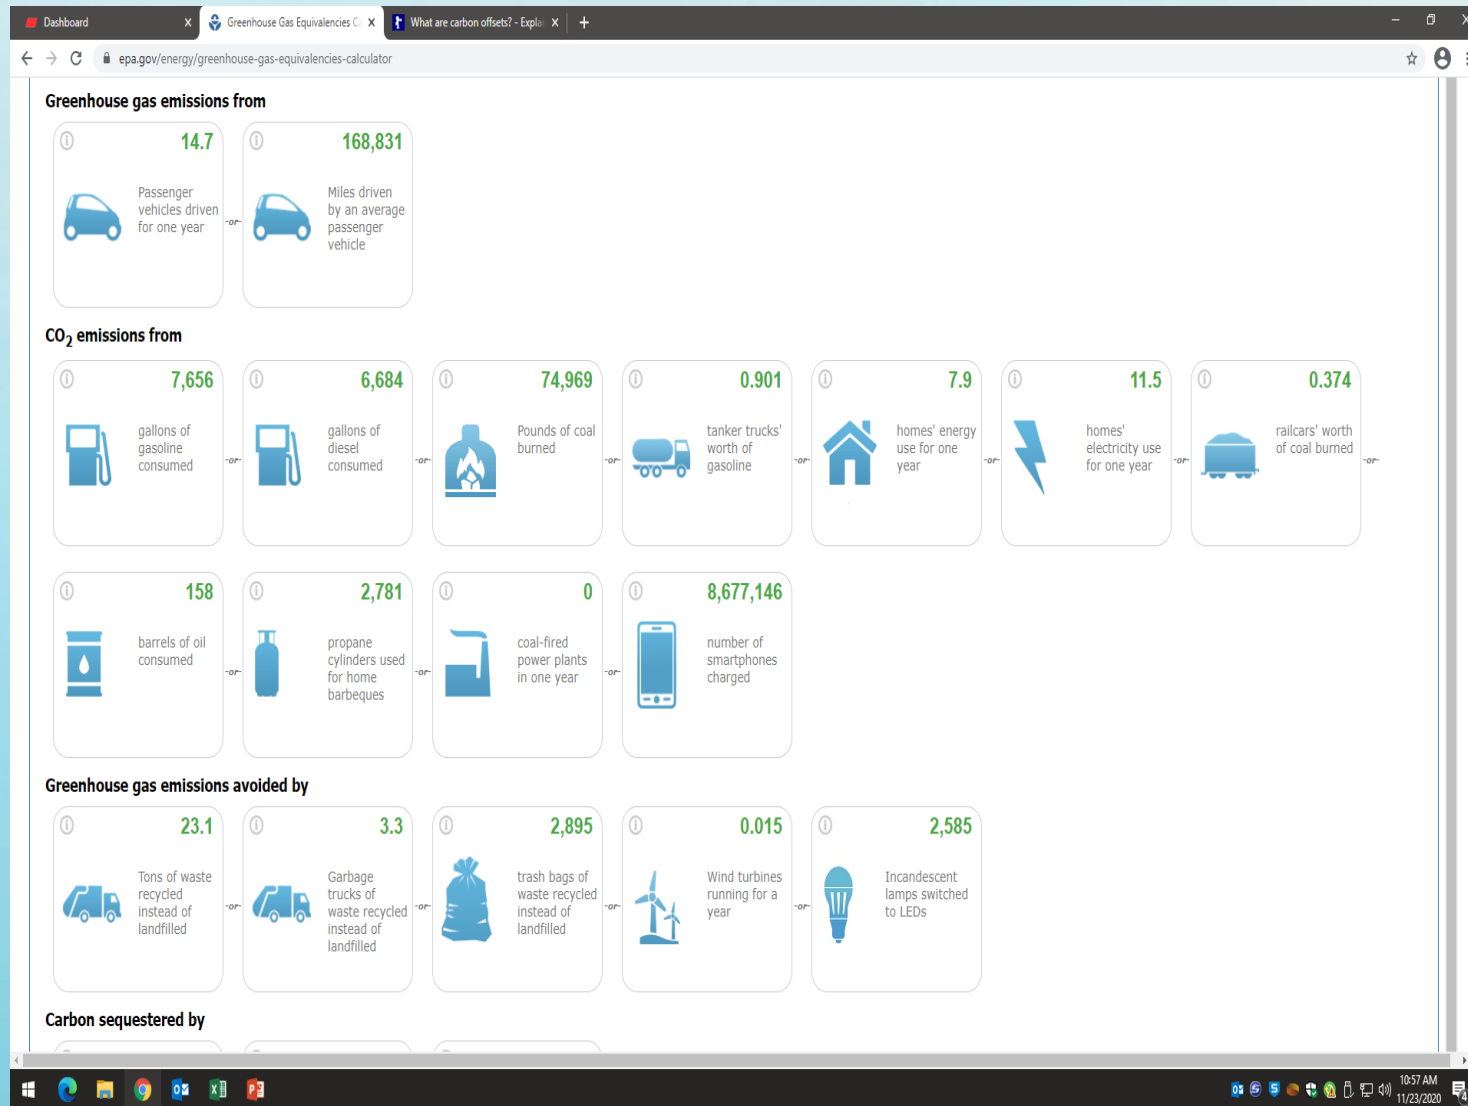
Dashboard
Greenhouse Gas Equivalencies C
What are carbon offsets? - Expla
epa.gov/energy/greenhouse-gas-equivalencies-calculator

Greenhouse gas emissions from

14.7
Passenger vehicles driven for one year
-or-
168,831
Miles driven by an average passenger vehicle

$CO_2$ emissions from

7,656
gallons of gasoline consumed
-or-
6,684
gallons of diesel consumed
-or-
74,969
Pounds of coal burned
-or-
0.901
tanker trucks' worth of gasoline
-or-
7.9
homes' energy use for one year
-or-
11.5
homes' electricity use for one year
-or-
0.374
railcars' worth of coal burned
-or-

158
barrels of oil consumed
-or-
2,781
propane cylinders used for home barbeques
-or-
0
coal-fired power plants in one year
-or-
8,677,146
number of smartphones charged

Greenhouse gas emissions avoided by

23.1
Tons of waste recycled instead of landfilled
-or-
3.3
Garbage trucks of waste recycled instead of landfilled
-or-
2,895
trash bags of waste recycled instead of landfilled
-or-
0.015
Wind turbines running for a year
-or-
2,585
Incandescent lamps switched to LEDs

Carbon sequestered by

10:57 AM
11/23/2020